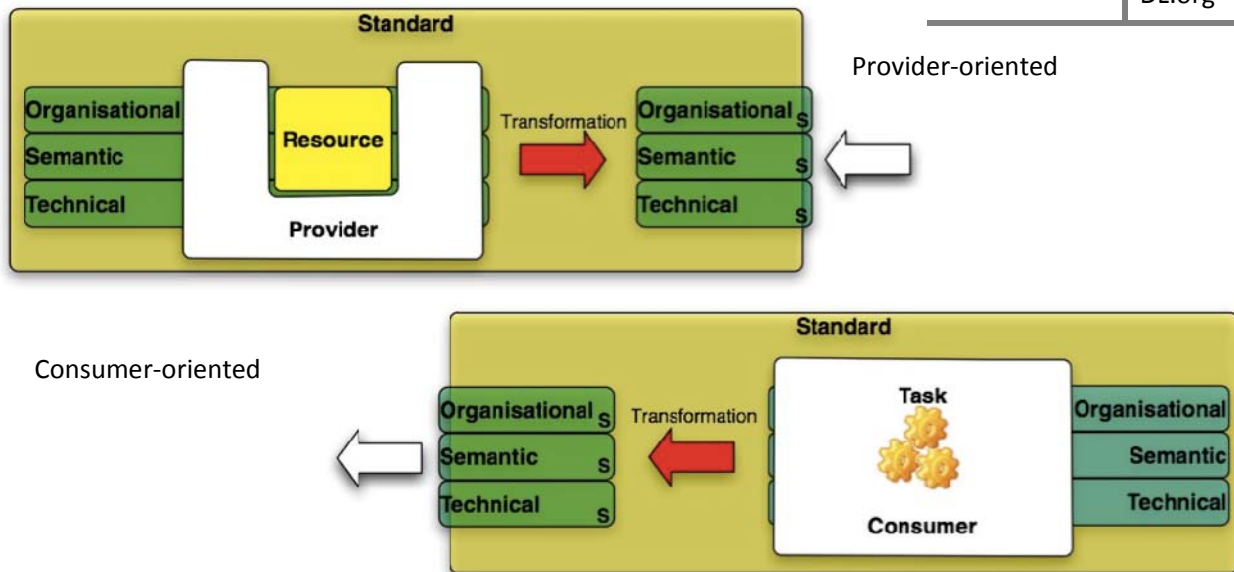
DL.org

Standard

Organisational

Semantic

Technical

Resource

Provider

Transformation

Organisational S

Semantic S

Technical S

Provider-oriented

Standard

Consumer-oriented

Organisational S

Semantic S

Technical S

Transformation

Task

Consumer

Organisational

Semantic

Technical